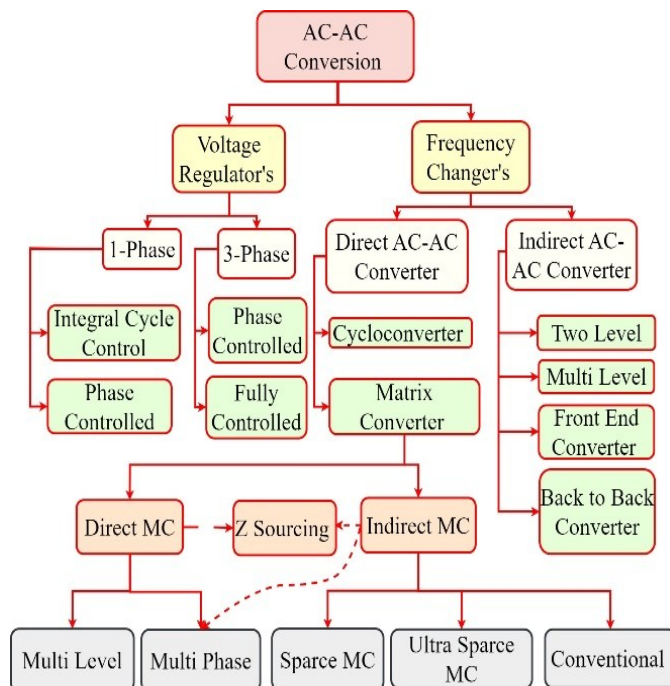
AC-AC Conversion

Voltage Regulator's

Frequency Changer's

1-Phase

3-Phase

Direct AC-AC Converter

Indirect AC-AC Converter

Integral Cycle Control

Phase Controlled

Cycloconverter

Two Level

Multi Level

Phase Controlled

Fully Controlled

Matrix Converter

Front End Converter

Back to Back Converter

Direct MC

Z Sourcing

Indirect MC

Multi Level

Multi Phase

Sparce MC

Ultra Sparce MC

Conventional